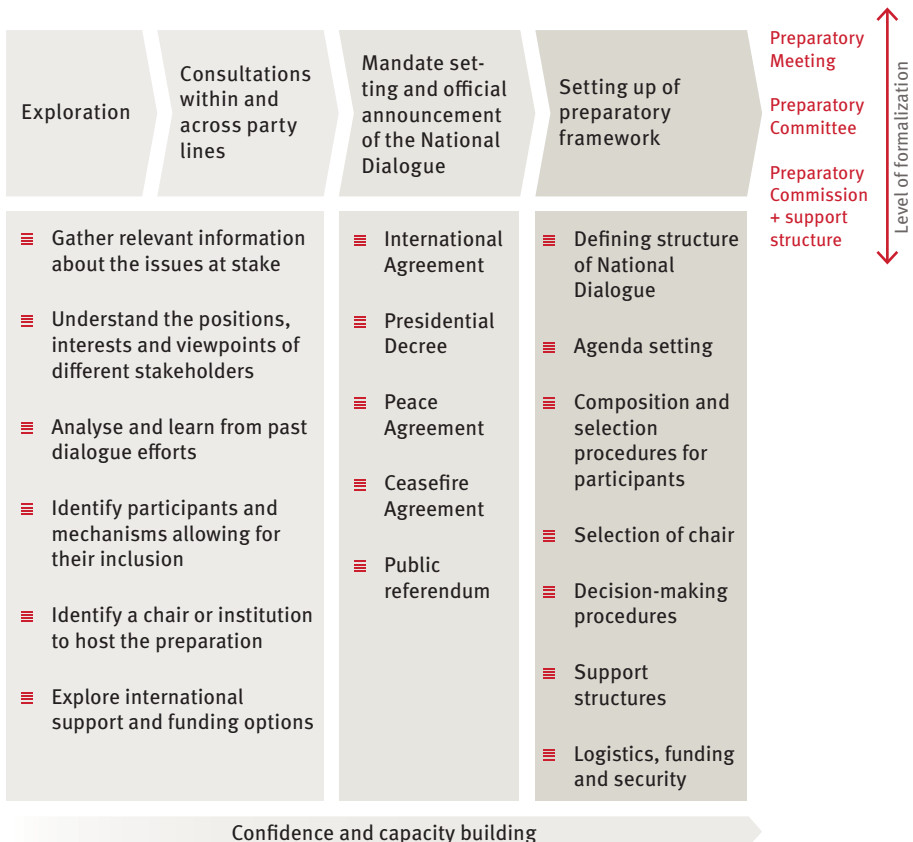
Exploration

Consultations within and across party lines

Mandate setting and official announcement of the National Dialogue

Setting up of preparatory framework

Preparatory Meeting

Preparatory Committee

Preparatory Commission + support structure

Level of formalization

Gather relevant information about the issues at stake

Understand the positions, interests and viewpoints of different stakeholders

Analyse and learn from past dialogue efforts

Identify participants and mechanisms allowing for their inclusion

Identify a chair or institution to host the preparation

Explore international support and funding options

International Agreement

Presidential Decree

Peace Agreement

Ceasefire Agreement

Public referendum

Defining structure of National Dialogue

Agenda setting

Composition and selection procedures for participants

Selection of chair

Decision-making procedures

Support structures

Logistics, funding and security

Confidence and capacity building